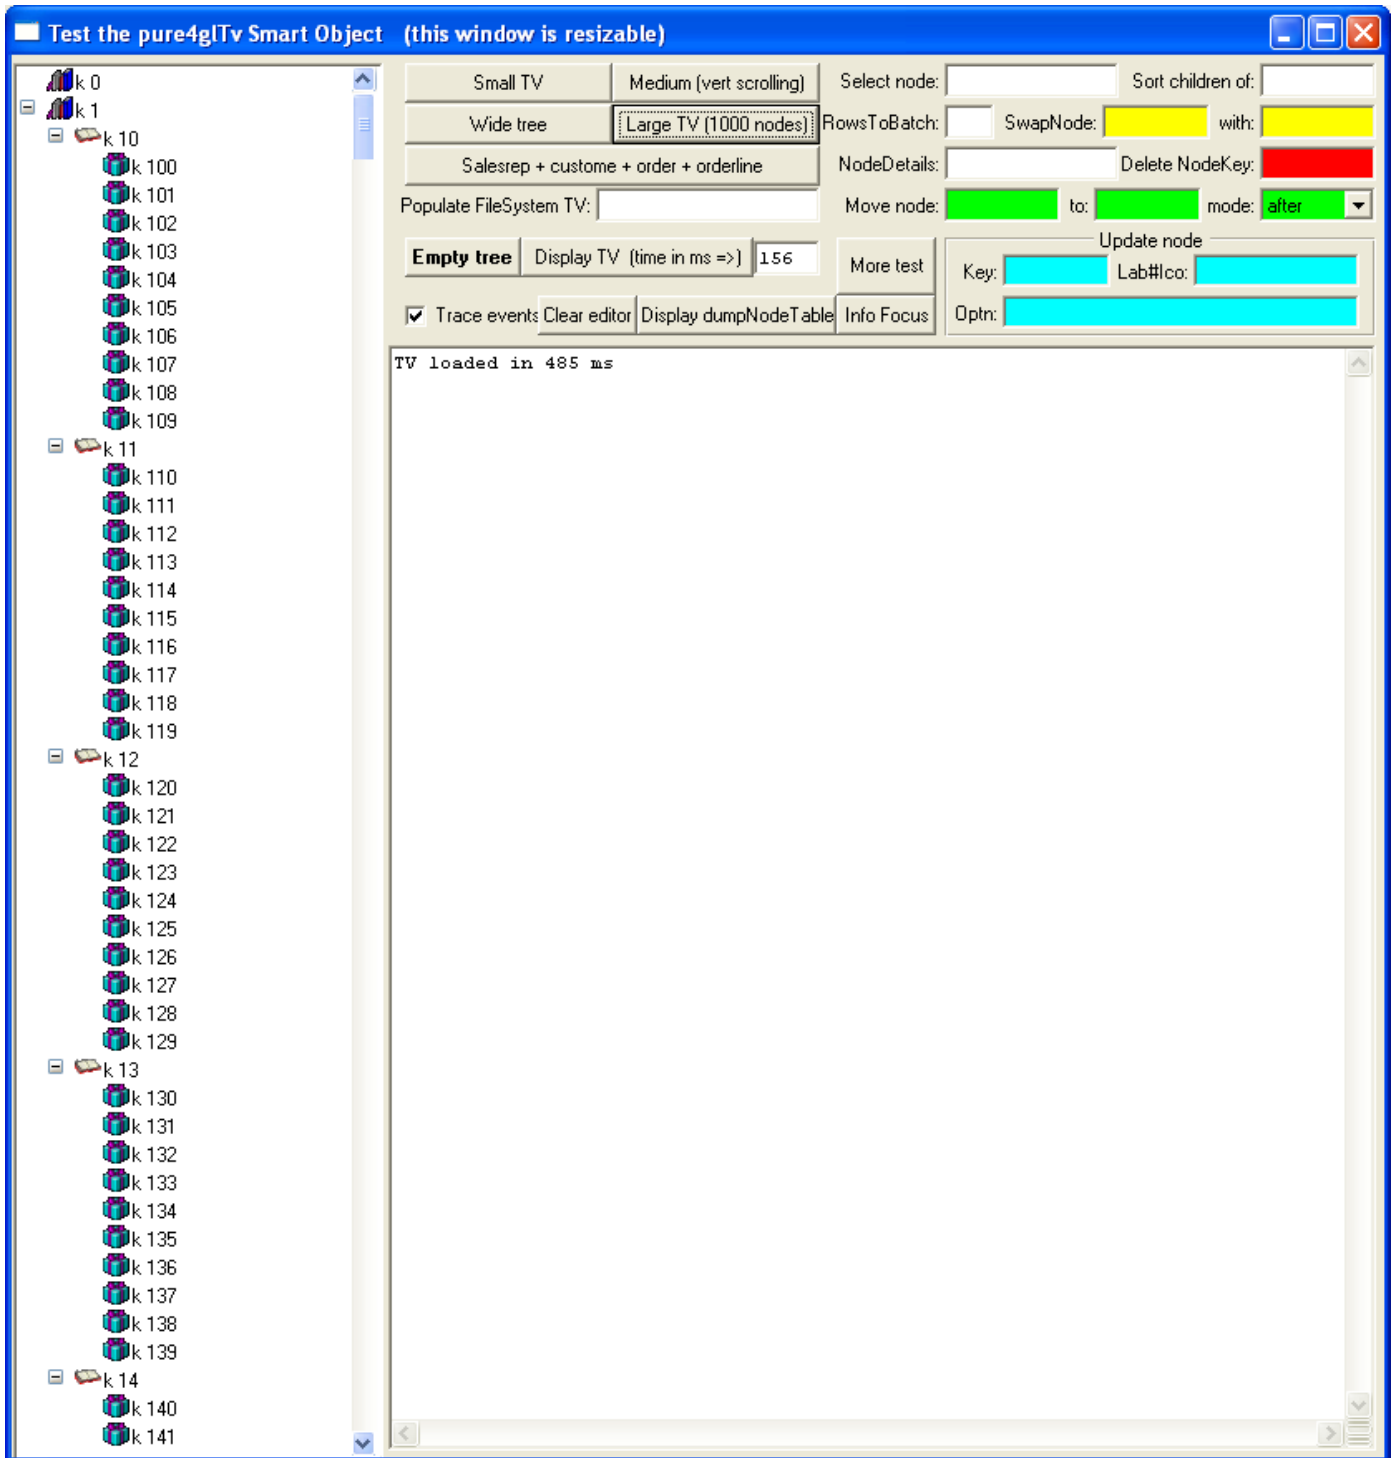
Test the pure4glTv Smart Object (this window is resizable)

k 0
k 1
k 10
k 100
k 101
k 102
k 103
k 104
k 105
k 106
k 107
k 108
k 109
k 11
k 110
k 111
k 112
k 113
k 114
k 115
k 116
k 117
k 118
k 119
k 12
k 120
k 121
k 122
k 123
k 124
k 125
k 126
k 127
k 128
k 129
k 13
k 130
k 131
k 132
k 133
k 134
k 135
k 136
k 137
k 138
k 139
k 14
k 140
k 141

Small TV
Medium (vert scrolling)
Select node:
Sort children of:
Wide tree
Large TV (1000 nodes)
RowsToBatch:
SwapNode:
with:
Salesrep + custome + order + orderline
NodeDetails:
Delete NodeKey:
Populate FileSystem TV:
Move node:
to:
mode: after
Empty tree
Display TV (time in ms =>)
156
More test
Update node
Key:
Lab#Ico:
Trace events
Clear editor
Display dumpNodeTable
Info Focus
Optn:

TV loaded in 485 ms